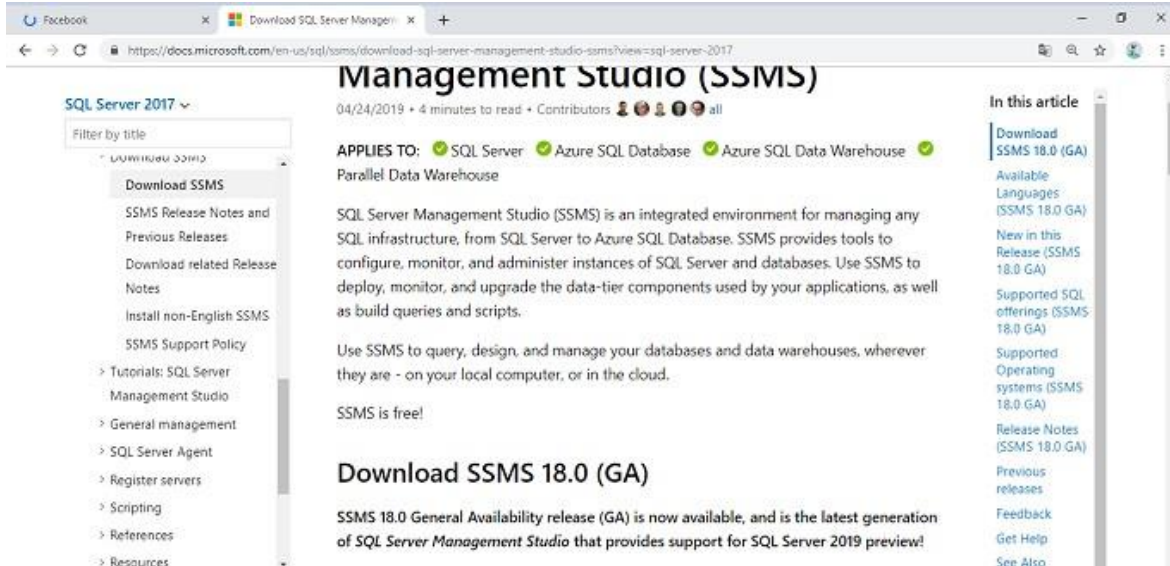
Facebook
Download SQL Server Managem
https://docs.microsoft.com/en-us/sql/ssms/download-sql-server-management-studio-ssms?view=sql-server-2017

SQL Server 2017
Filter by title
Download SSMS
Download SSMS
SSMS Release Notes and Previous Releases
Download related Release Notes
Install non-English SSMS
SSMS Support Policy
> Tutorials: SQL Server Management Studio
> General management
> SQL Server Agent
> Register servers
> Scripting
> References
> Resources

Management Studio (SSMS)
04/24/2019 • 4 minutes to read • Contributors all

APPLIES TO: SQL Server Azure SQL Database Azure SQL Data Warehouse Parallel Data Warehouse

SQL Server Management Studio (SSMS) is an integrated environment for managing any SQL infrastructure, from SQL Server to Azure SQL Database. SSMS provides tools to configure, monitor, and administer instances of SQL Server and databases. Use SSMS to deploy, monitor, and upgrade the data-tier components used by your applications, as well as build queries and scripts.

Use SSMS to query, design, and manage your databases and data warehouses, wherever they are - on your local computer, or in the cloud.

SSMS is free!

Download SSMS 18.0 (GA)

SSMS 18.0 General Availability release (GA) is now available, and is the latest generation of *SQL Server Management Studio* that provides support for SQL Server 2019 preview!

In this article
Download SSMS 18.0 (GA)
Available Languages (SSMS 18.0 GA)
New in this Release (SSMS 18.0 GA)
Supported SQL offerings (SSMS 18.0 GA)
Supported Operating systems (SSMS 18.0 GA)
Release Notes (SSMS 18.0 GA)
Previous releases
Feedback
Get Help
See Also